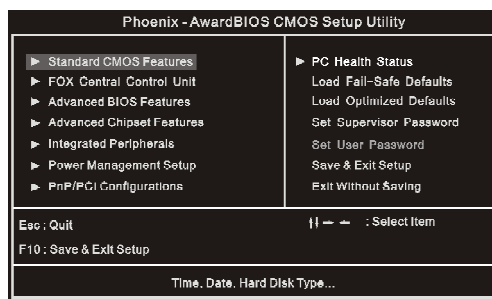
Phoenix - AwardBIOS CMOS Setup Utility

► Standard CMOS Features
► FOX Central Control Unit
► Advanced BIOS Features
► Advanced Chipset Features
► Integrated Peripherals
► Power Management Setup
► PnP/PCI Configurations

► PC Health Status
Load Fail-Safe Defaults
Load Optimized Defaults
Set Supervisor Password
Set User Password
Save & Exit Setup
Exit Without Saving

Esc : Quit
F10 : Save & Exit Setup

↑↓ → ← : Select Item

Time, Date, Hard Disk Type...